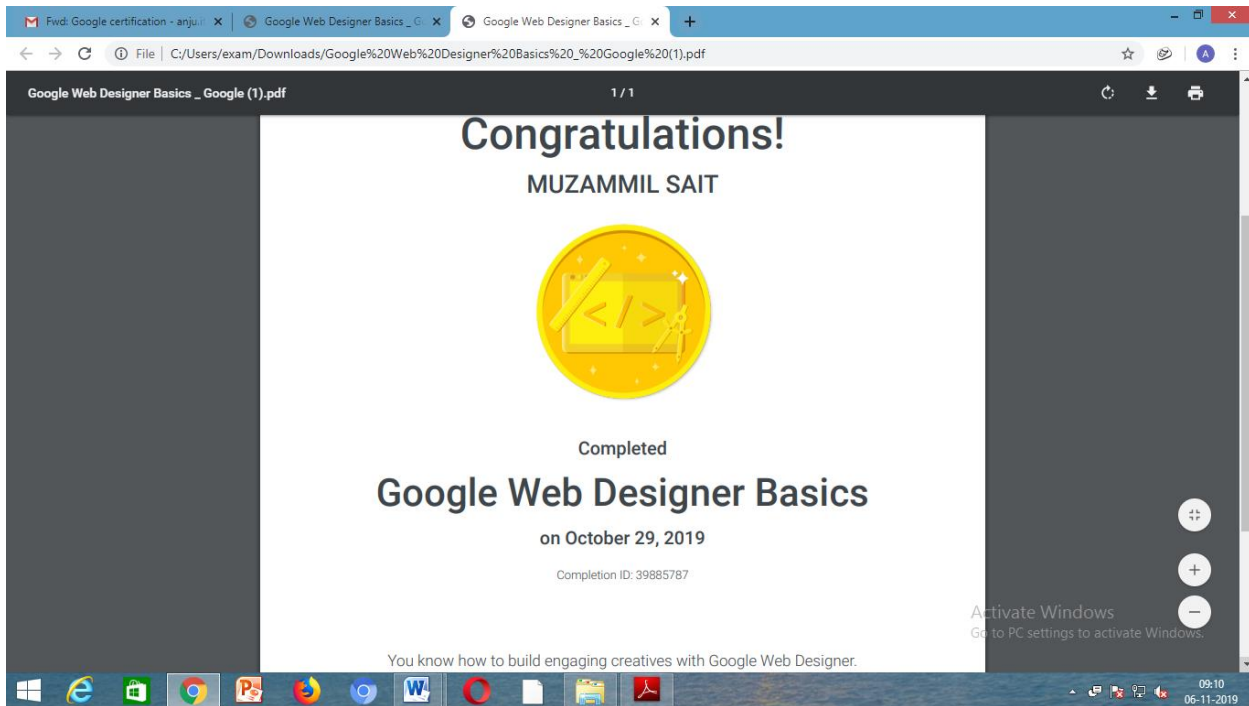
Fwd: Google certification - anju.
Google Web Designer Basics _ G
Google Web Designer Basics _ G

File | C:/Users/exam/Downloads/Google%20Web%20Designer%20Basics%20_%20Google%20(1).pdf

Google Web Designer Basics _ Google (1).pdf

1 / 1

Congratulations!

MUZAMMIL SAIT

</>

Completed

Google Web Designer Basics

on October 29, 2019

Completion ID: 39885787

Activate Windows
Go to PC settings to activate Windows.

You know how to build engaging creatives with Google Web Designer.

09:10
06-11-2019